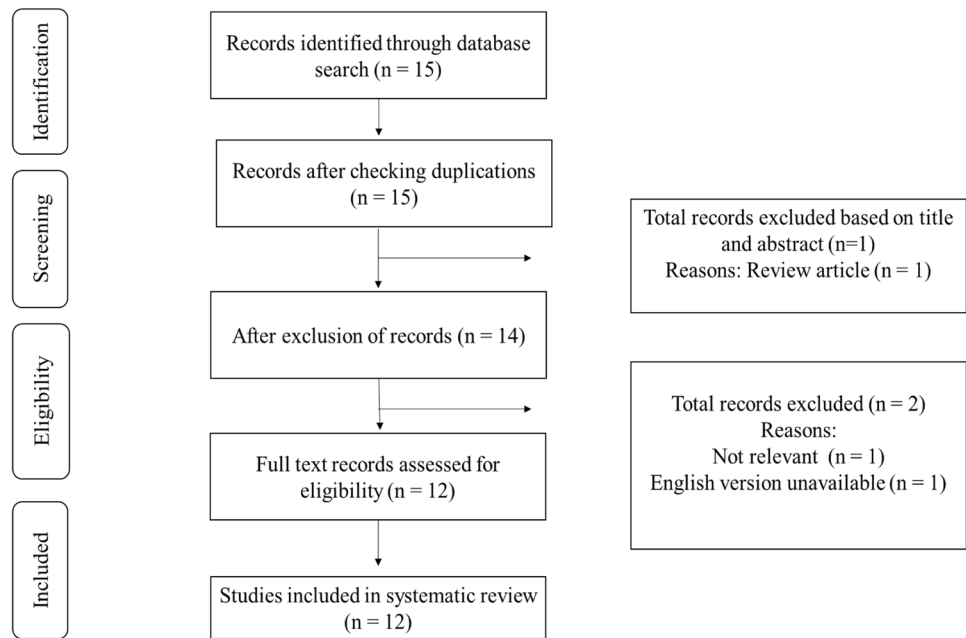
Identification

Records identified through database search (n = 15)

Screening

Records after checking duplications (n = 15)

Total records excluded based on title and abstract (n=1)
Reasons: Review article (n = 1)

Eligibility

After exclusion of records (n = 14)

Total records excluded (n = 2)
Reasons:
Not relevant (n = 1)
English version unavailable (n = 1)

Full text records assessed for eligibility (n = 12)

Included

Studies included in systematic review (n = 12)